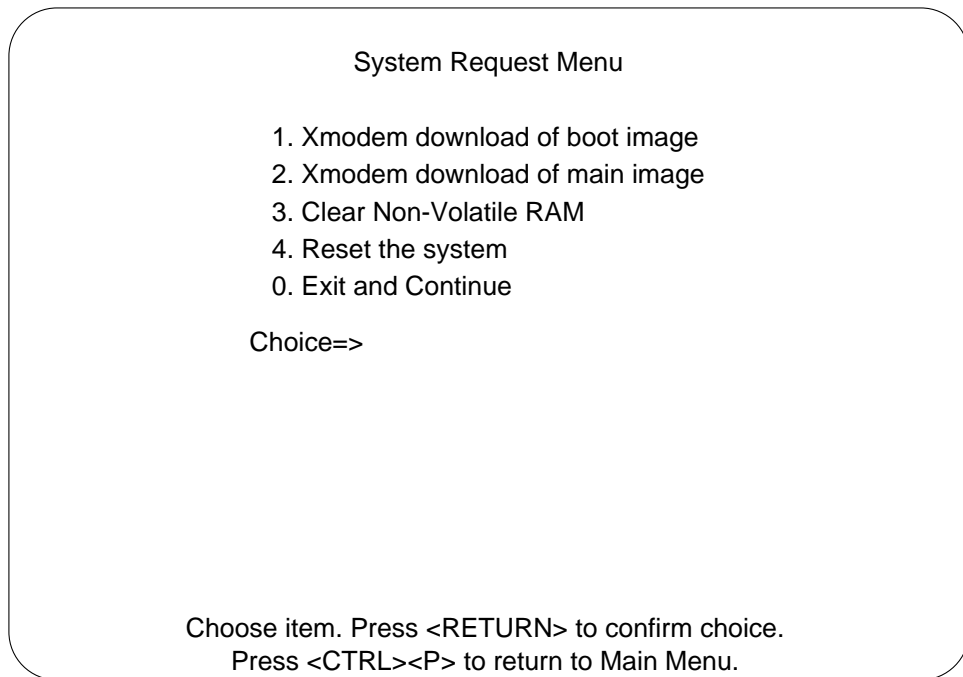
System Request Menu

1. Xmodem download of boot image
2. Xmodem download of main image
3. Clear Non-Volatile RAM
4. Reset the system
0. Exit and Continue

Choice=>

Choose item. Press <RETURN> to confirm choice.
Press <CTRL><P> to return to Main Menu.